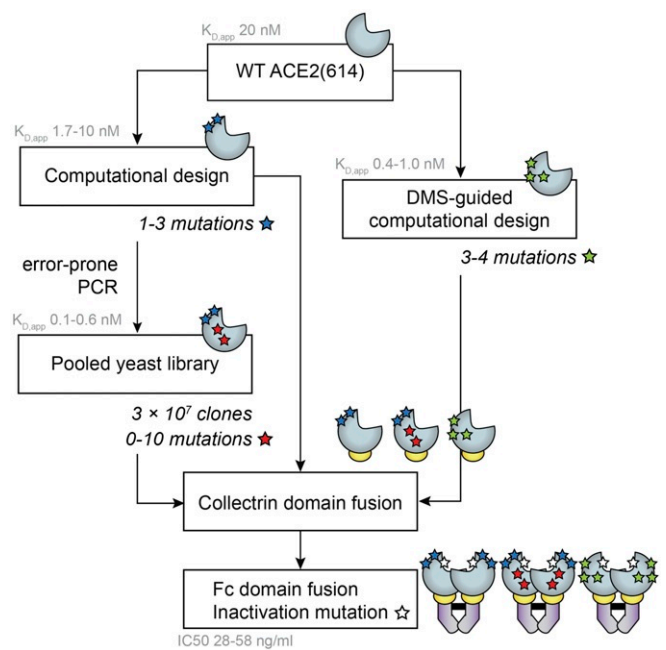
$K_{D,app}$ 20 nM

WT ACE2(614)

$K_{D,app}$ 1.7-10 nM

Computational design

1-3 mutations ★

$K_{D,app}$ 0.4-1.0 nM

DMS-guided computational design

3-4 mutations ★

error-prone PCR

$K_{D,app}$ 0.1-0.6 nM

Pooled yeast library

3 × $10^7$ clones

0-10 mutations ★

Collectrin domain fusion

Fc domain fusion
Inactivation mutation ☆

IC50 28-58 ng/ml